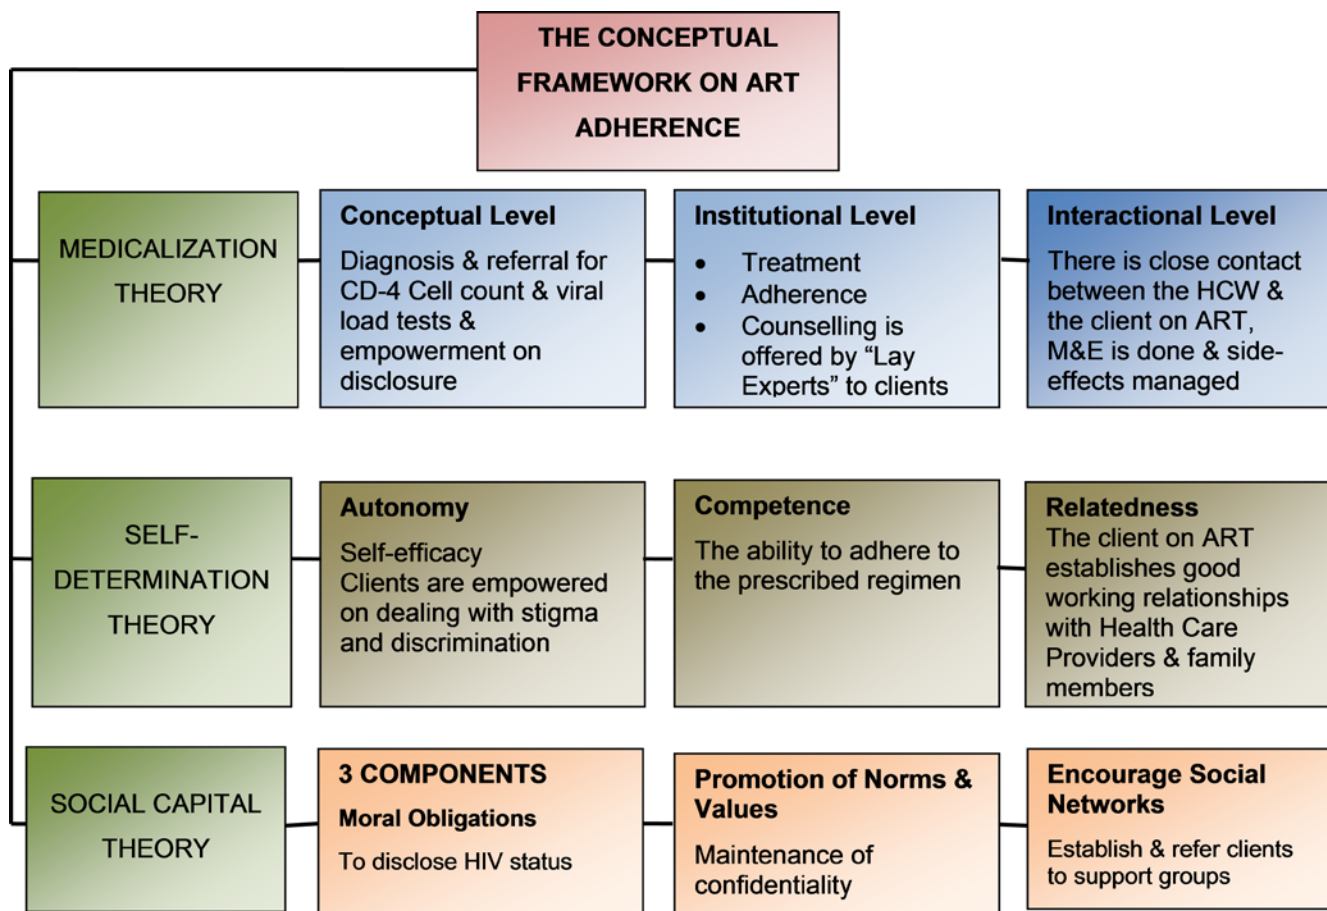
THE CONCEPTUAL FRAMEWORK ON ART ADHERENCE

MEDICALIZATION THEORY

Conceptual Level
Diagnosis & referral for CD-4 Cell count & viral load tests & empowerment on disclosure

Institutional Level
• Treatment
• Adherence
• Counselling is offered by "Lay Experts" to clients

Interactional Level
There is close contact between the HCW & the client on ART, M&E is done & side-effects managed

SELF-DETERMINATION THEORY

Autonomy
Self-efficacy
Clients are empowered on dealing with stigma and discrimination

Competence
The ability to adhere to the prescribed regimen

Relatedness
The client on ART establishes good working relationships with Health Care Providers & family members

SOCIAL CAPITAL THEORY

3 COMPONENTS
Moral Obligations
To disclose HIV status

Promotion of Norms & Values
Maintenance of confidentiality

Encourage Social Networks
Establish & refer clients to support groups